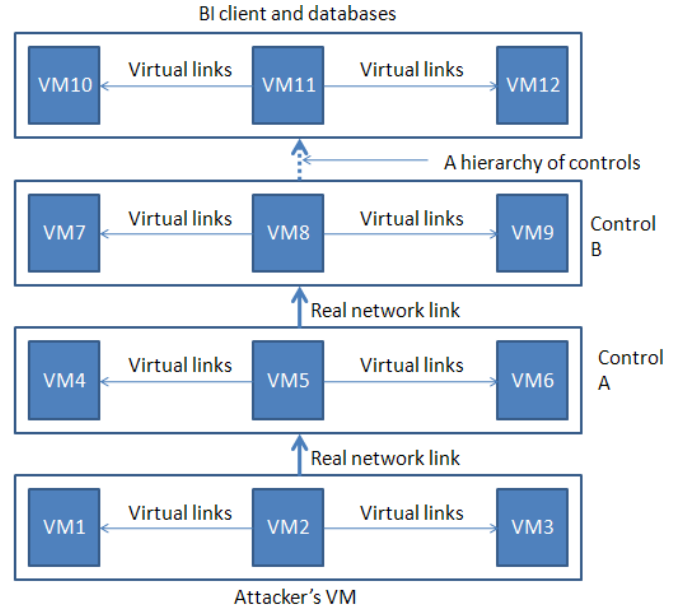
BI client and databases

VM10 Virtual links VM11 Virtual links VM12

A hierarchy of controls

VM7 Virtual links VM8 Virtual links VM9

Control B

Real network link

VM4 Virtual links VM5 Virtual links VM6

Control A

Real network link

VM1 Virtual links VM2 Virtual links VM3

Attacker's VM